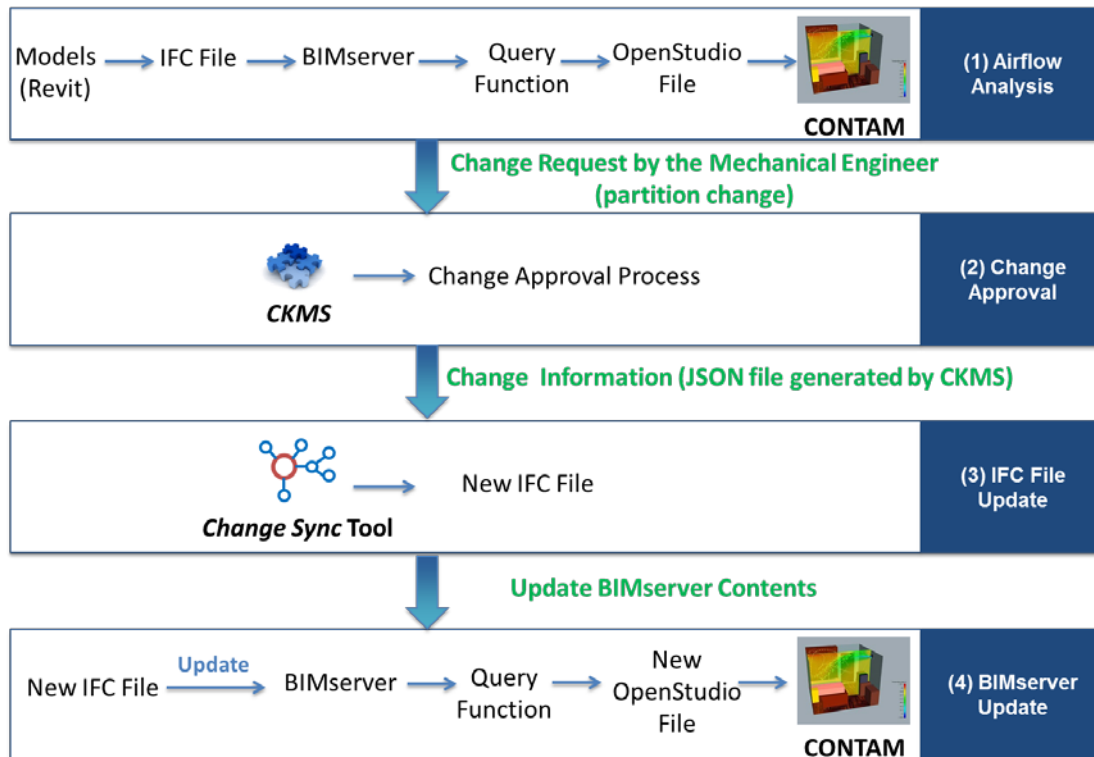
Models (Revit) IFC File BIMserver Query Function OpenStudio File

CONTAM

(1) Airflow Analysis

Change Request by the Mechanical Engineer (partition change)

CKMS Change Approval Process

(2) Change Approval

Change Information (JSON file generated by CKMS)

Change Sync Tool New IFC File

(3) IFC File Update

Update BIMserver Contents

New IFC File Update BIMserver Query Function New OpenStudio File

CONTAM

(4) BIMserver Update